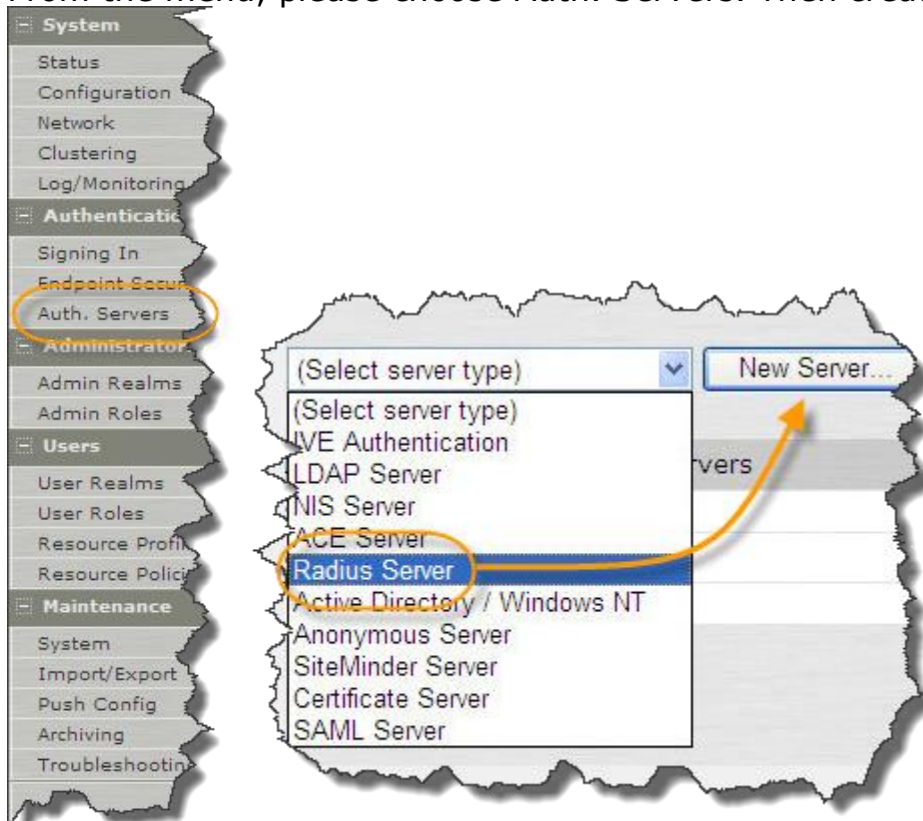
From the menu, please choose Auth. Servers. Then select

System
Status
Configuration
Network
Clustering
Log/Monitoring
Authenticatic
Signing In
Endpoint Secur
Auth. Servers
Administrator
Admin Realms
Admin Roles
Users
User Realms
User Roles
Resource Profi
Resource Polici
Maintenance
System
Import/Export
Push Config
Archiving
Troubleshootin

(Select server type)
New Server...
(Select server type)
IVE Authentication
LDAP Server
NIS Server
ACE Server
Radius Server
Active Directory / Windows NT
Anonymous Server
SiteMinder Server
Certificate Server
SAML Server
rvers